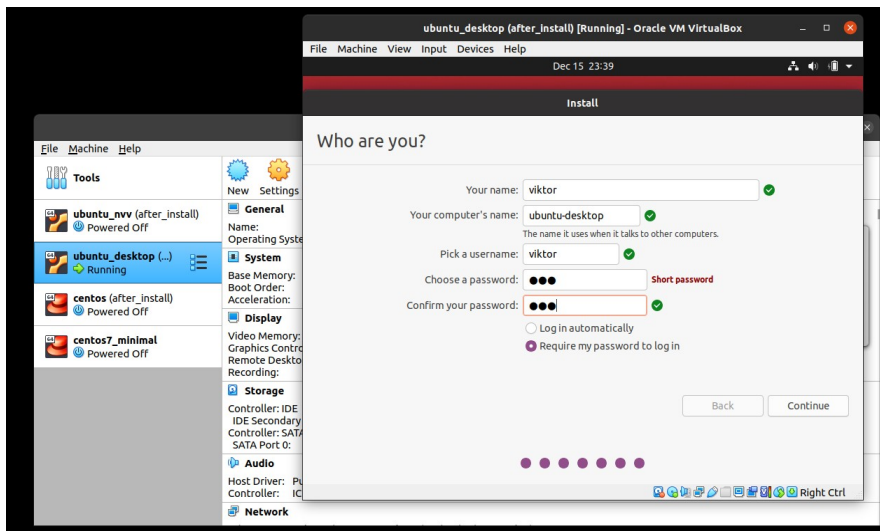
ubuntu_desktop (after_install) [Running] - Oracle VM VirtualBox

File Machine View Input Devices Help

Dec 15 23:39

Install

Who are you?

Your name: viktor

Your computer's name: ubuntu-desktop

The name it uses when it talks to other computers.

Pick a username: viktor

Choose a password: ●●● Short password

Confirm your password: ●●●

Log in automatically

Require my password to log in

Back

Continue

Right Ctrl

File Machine Help

Tools

New Settings

ubuntu_nvv (after_install)
Powered Off

ubuntu_desktop (...)
Running

centos (after_install)
Powered Off

centos7_minimal
Powered Off

General
Name:
Operating Syste

System
Base Memory:
Boot Order:
Acceleration:

Display
Video Memory:
Graphics Contro
Remote Deskto
Recording:

Storage
Controller: IDE
IDE Secondary
Controller: SATA
SATA Port 0:

Audio
Host Driver: Pu
Controller: IC

Network